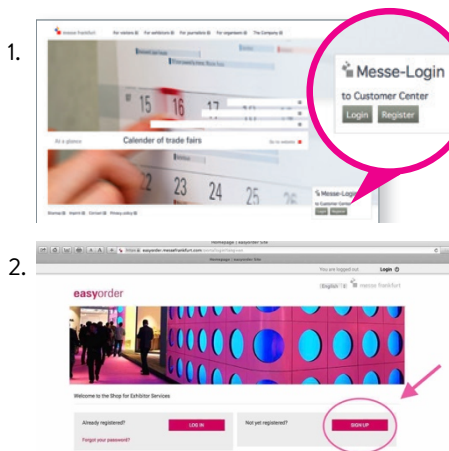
1.

messe frankfurt For visitors For exhibitors For journalists For organisers The Company

15 16 17

22 23 24 25

At a glance Calender of trade fairs Go to website

Messe-Login to Customer Center Login Register

Messe-Login to Customer Center Login Register

Sitemap Imprint Contact Privacy policy

2.

Homepage | easyorder Site

easyorder.messefrankfurt.com

Homepage | easyorder Site

You are logged out. Login

easyorder

English messe frankfurt

Welcome to the Shop for Exhibitor Services

Already registered? LOG IN

Forgot your password?

Not yet registered? SIGN UP